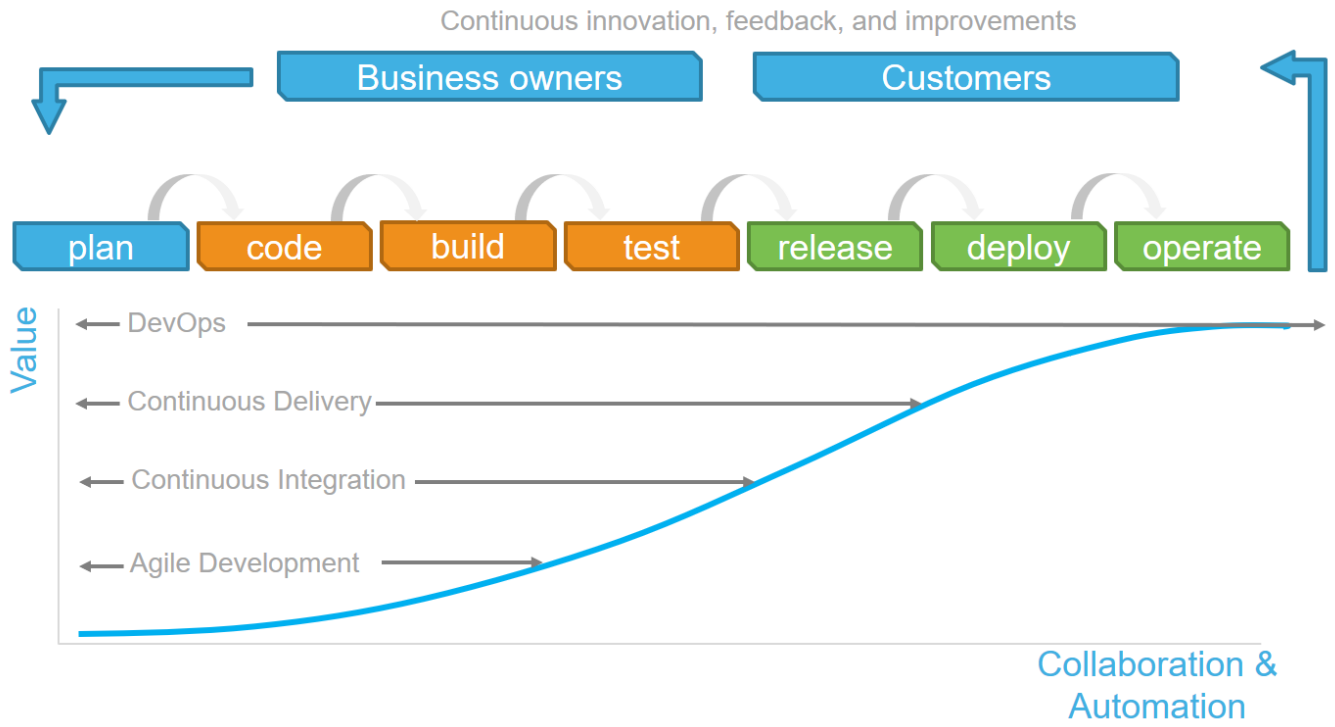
Continuous innovation, feedback, and improvements

Business owners

Customers

plan
code
build
test
release
deploy
operate

Value

DevOps

Continuous Delivery

Continuous Integration

Agile Development

Collaboration & Automation